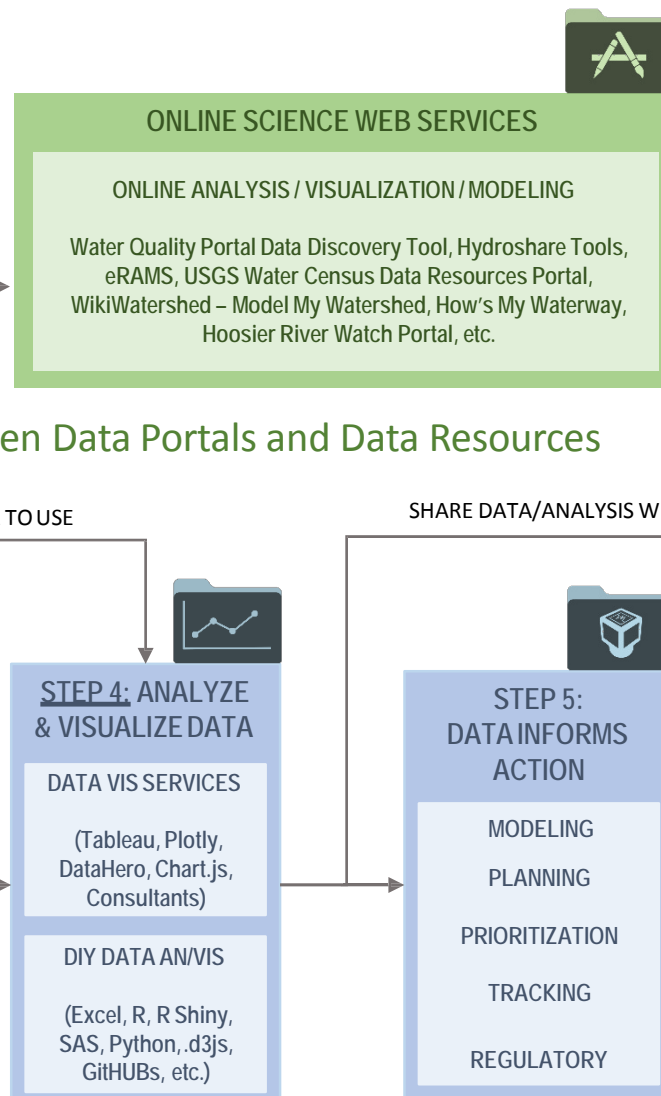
ONLINE SCIENCE WEB SERVICES

ONLINE ANALYSIS / VISUALIZATION / MODELING

Water Quality Portal Data Discovery Tool, Hydroshare Tools, eRAMS, USGS Water Census Data Resources Portal, WikiWatershed – Model My Watershed, How's My Waterway, Hoosier River Watch Portal, etc.

en Data Portals and Data Resources

TO USE

SHARE DATA/ANALYSIS W

STEP 4: ANALYZE & VISUALIZE DATA

DATA VIS SERVICES

(Tableau, Plotly, DataHero, Chart.js, Consultants)

DIY DATA AN/VIS

(Excel, R, R Shiny, SAS, Python, .d3js, GitHUBs, etc.)

STEP 5: DATA INFORMS ACTION

MODELING

PLANNING

PRIORITIZATION

TRACKING

REGULATORY